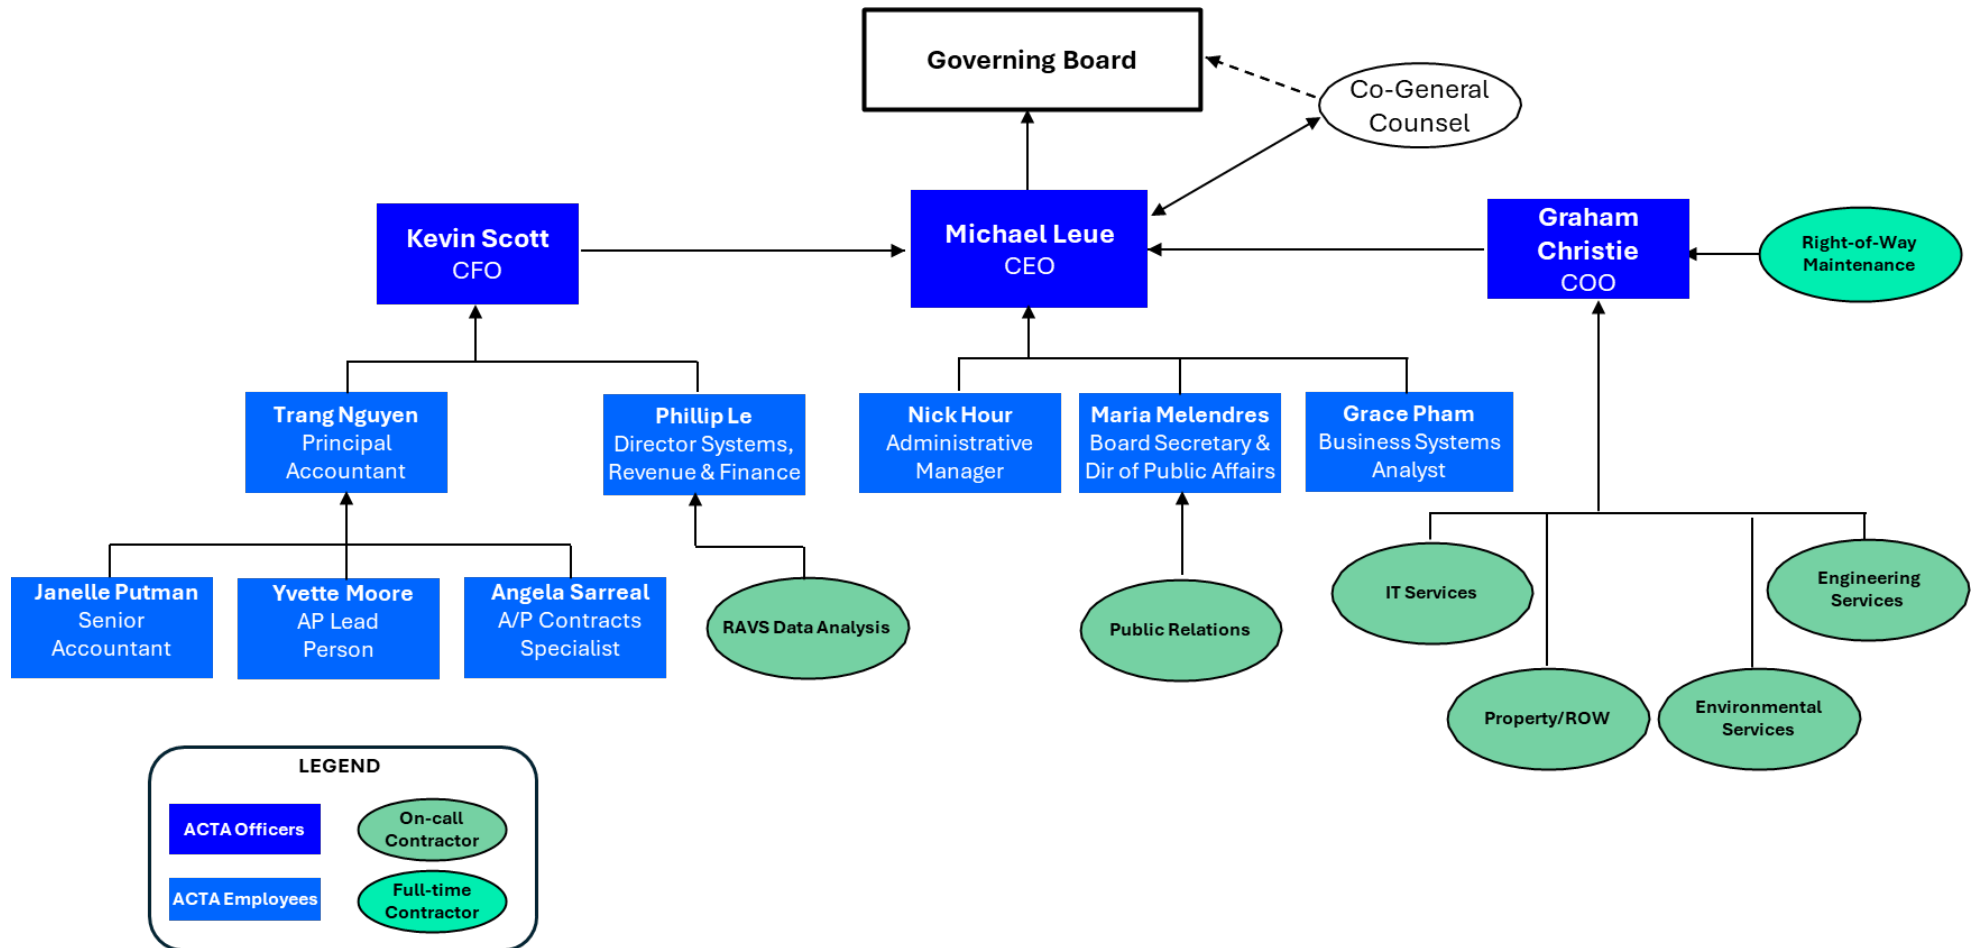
Governing Board

Co-General Counsel

Kevin Scott
CFO

Michael Leue
CEO

Graham Christie
COO

Right-of-Way Maintenance

Trang Nguyen
Principal Accountant

Phillip Le
Director Systems, Revenue & Finance

Nick Hour
Administrative Manager

Maria Melendres
Board Secretary & Dir of Public Affairs

Grace Pham
Business Systems Analyst

Janelle Putman
Senior Accountant

Yvette Moore
AP Lead Person

Angela Sarreal
A/P Contracts Specialist

RAVS Data Analysis

Public Relations

IT Services

Engineering Services

Property/ROW

Environmental Services

LEGEND

ACTA Officers

On-call Contractor

ACTA Employees

Full-time Contractor